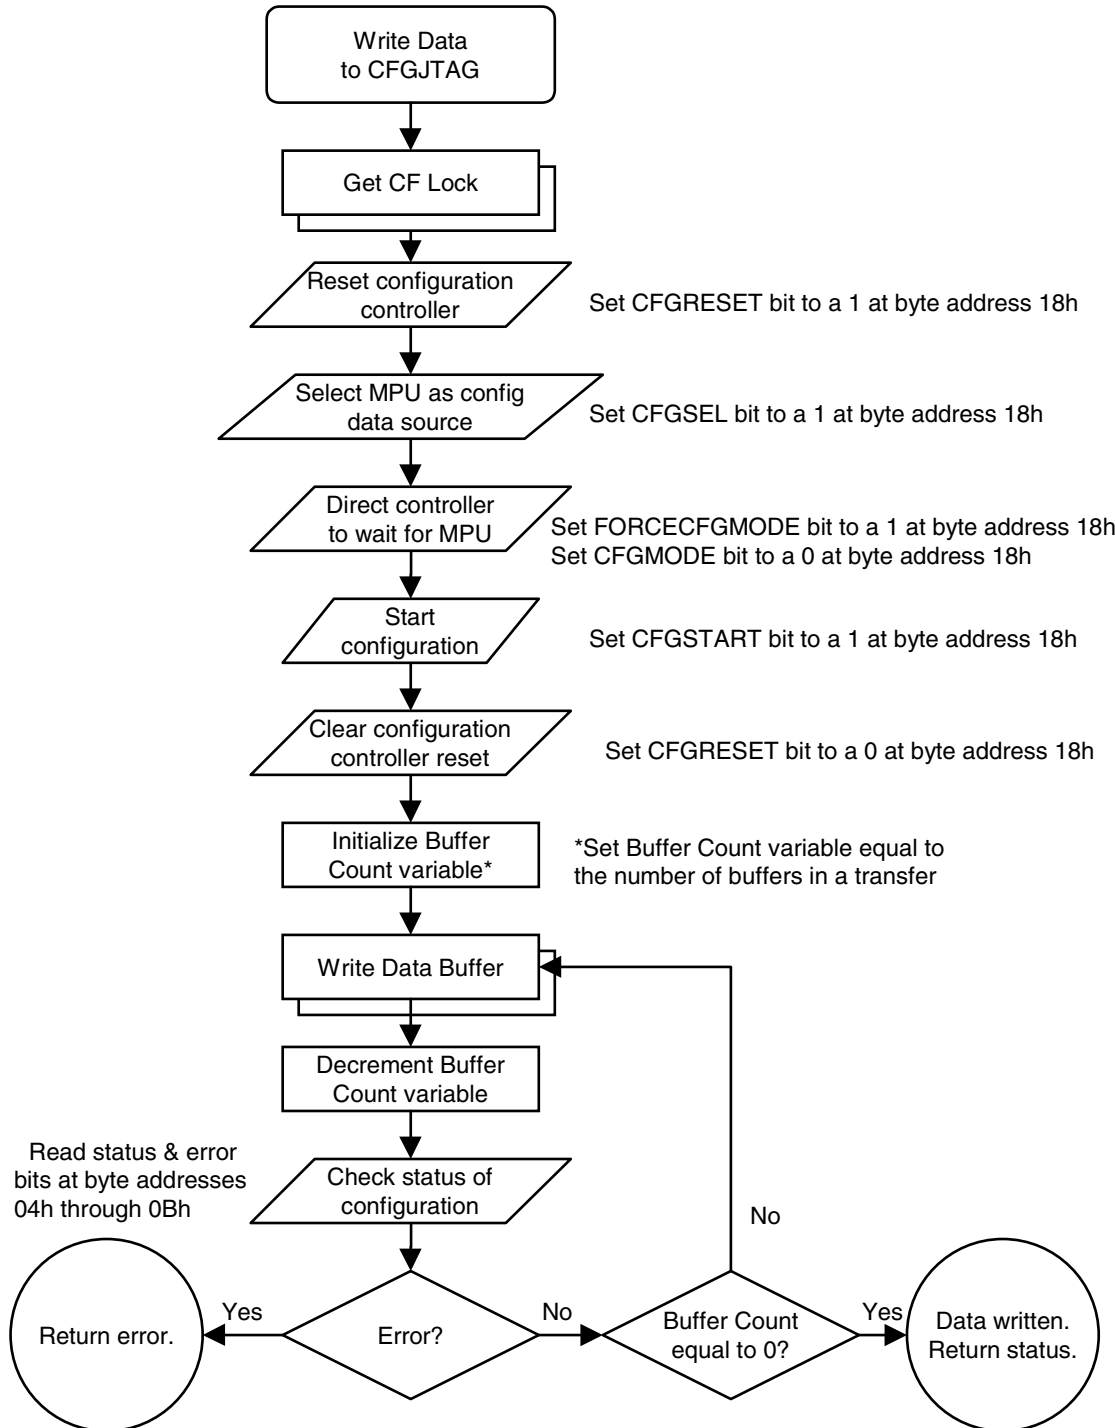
Write Data to CFGJTAG

Get CF Lock

Reset configuration controller

Set CFGRESET bit to a 1 at byte address 18h

Select MPU as config data source

Set CFGSEL bit to a 1 at byte address 18h

Direct controller to wait for MPU

Set FORCECFGMODE bit to a 1 at byte address 18h
Set CFGMODE bit to a 0 at byte address 18h

Start configuration

Set CFGSTART bit to a 1 at byte address 18h

Clear configuration controller reset

Set CFGRESET bit to a 0 at byte address 18h

Initialize Buffer Count variable*

*Set Buffer Count variable equal to the number of buffers in a transfer

Write Data Buffer

Decrement Buffer Count variable

Read status & error bits at byte addresses 04h through 0Bh

Check status of configuration

No

Return error.

Yes

Error?

No

Buffer Count equal to 0?

Yes

Data written. Return status.